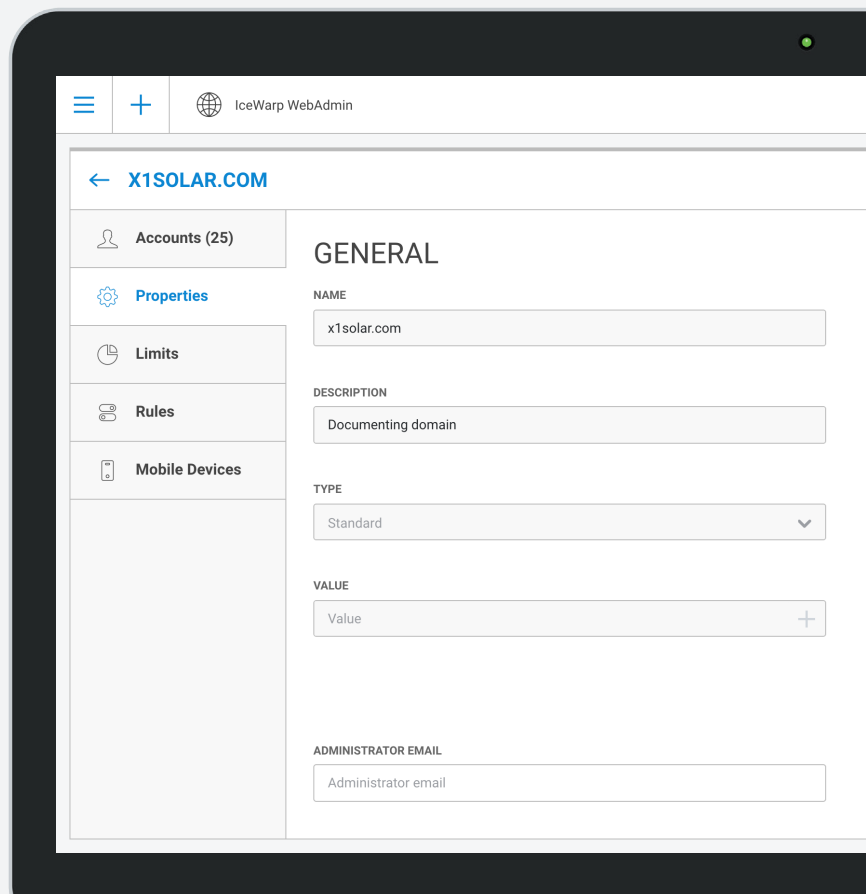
IceWarp WebAdmin

X1SOLAR.COM

Accounts (25)
Properties
Limits
Rules
Mobile Devices

GENERAL

NAME
x1solar.com

DESCRIPTION
Documenting domain

TYPE
Standard

VALUE
Value

ADMINISTRATOR EMAIL
Administrator email